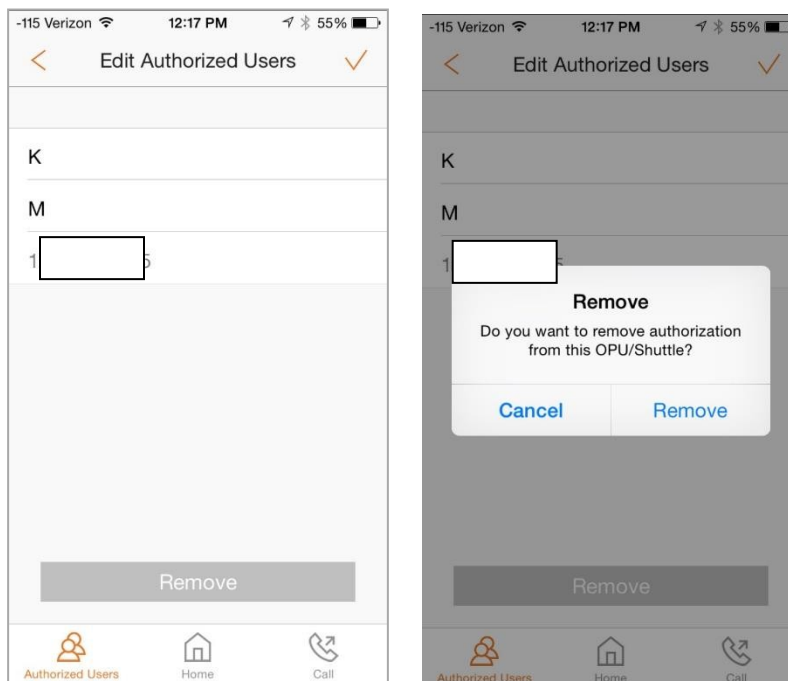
-115 Verizon 12:17 PM 55%

Edit Authorized Users

K

M

1 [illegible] 5

Remove

Authorized Users Home Call

-115 Verizon 12:17 PM 55%

Edit Authorized Users

K

M

1 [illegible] 5

Remove

Do you want to remove authorization from this OPU/Shuttle?

Cancel Remove

Remove

Authorized Users Home Call